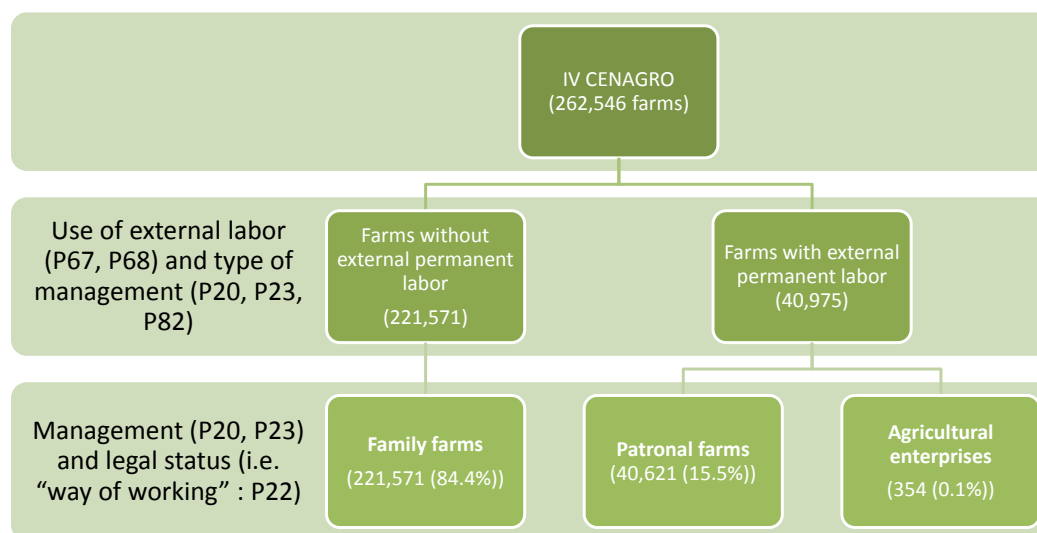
IV CENAGRO
(262,546 farms)

Use of external labor (P67, P68) and type of management (P20, P23, P82)

Farms without external permanent labor
(221,571)

Farms with external permanent labor
(40,975)

Management (P20, P23) and legal status (i.e. “way of working” : P22)

Family farms
(221,571 (84.4%))

Patronal farms
(40,621 (15.5%))

Agricultural enterprises
(354 (0.1%))